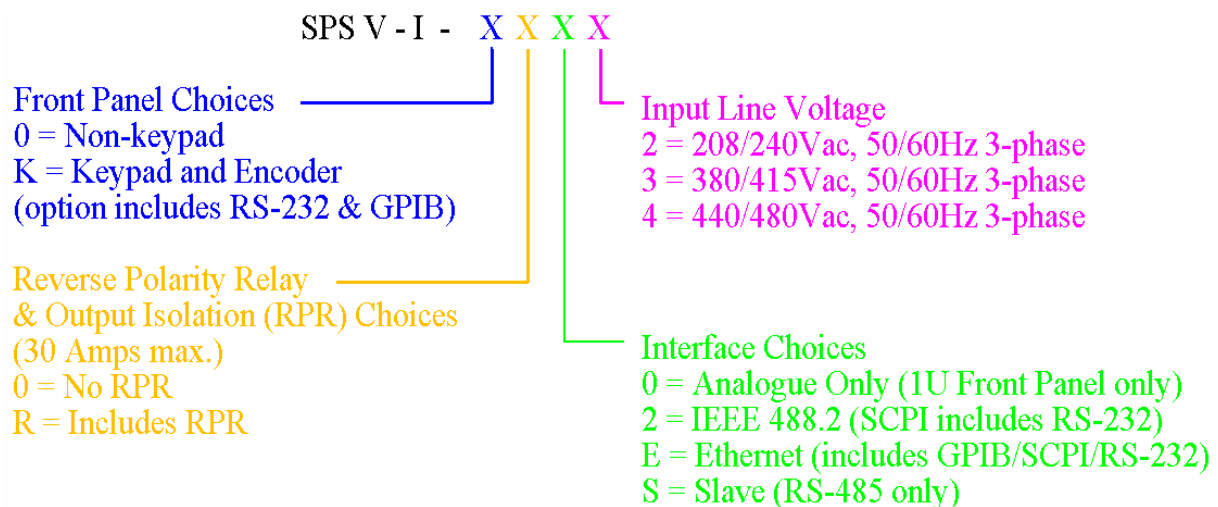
SPS V - I - X X X X

Front Panel Choices
0 = Non-keypad
K = Keypad and Encoder
(option includes RS-232 & GPIB)

Reverse Polarity Relay
& Output Isolation (RPR) Choices
(30 Amps max.)
0 = No RPR
R = Includes RPR

Input Line Voltage
2 = 208/240Vac, 50/60Hz 3-phase
3 = 380/415Vac, 50/60Hz 3-phase
4 = 440/480Vac, 50/60Hz 3-phase

Interface Choices
0 = Analogue Only (1U Front Panel only)
2 = IEEE 488.2 (SCPI includes RS-232)
E = Ethernet (includes GPIB/SCPI/RS-232)
S = Slave (RS-485 only)